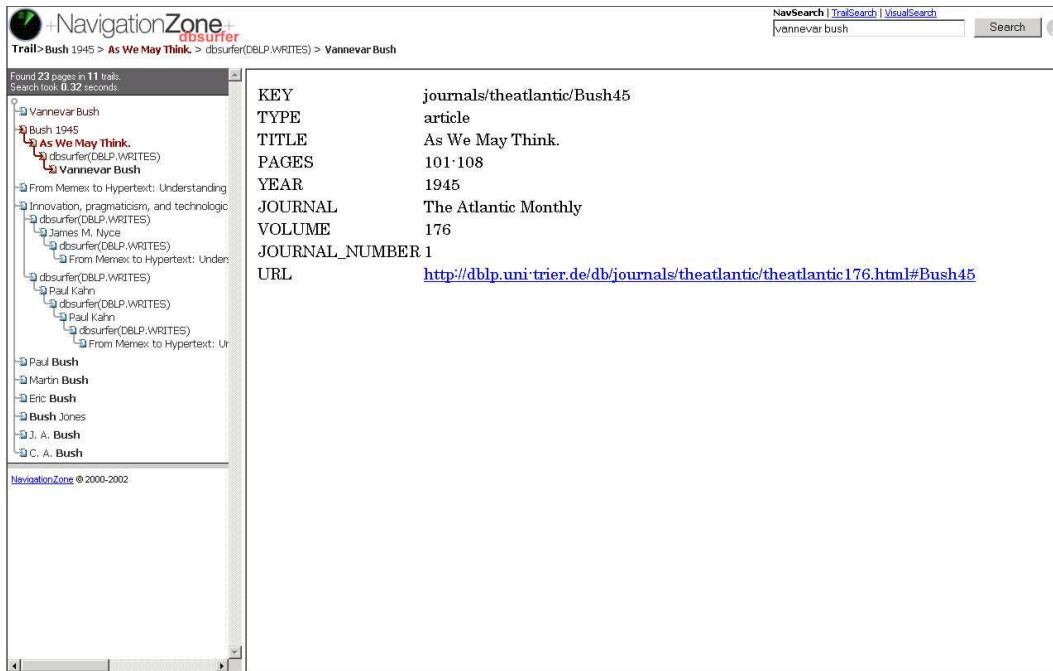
+NavigationZone+
dbsurfer
Trail> Bush 1945 > As We May Think. > dbsurfer(DBLP.WRITES) > Vannevar Bush

NavSearch | TrailSearch | VisualSearch
vannevar bush
Search

Found 23 pages in 11 trails.
Search took 0.32 seconds.

Vannevar Bush
Bush 1945
As We May Think.
dbsurfer(DBLP.WRITES)
Vannevar Bush
From Memex to Hypertext: Understanding
Innovation, pragmatism, and technologic
dbsurfer(DBLP.WRITES)
James M. Nyce
dbsurfer(DBLP.WRITES)
From Memex to Hypertext: Unders
dbsurfer(DBLP.WRITES)
Paul Kahn
dbsurfer(DBLP.WRITES)
Paul Kahn
dbsurfer(DBLP.WRITES)
From Memex to Hypertext: Ur
Paul Bush
Martin Bush
Eric Bush
Bush Jones
J. A. Bush
C. A. Bush

NavigationZone © 2000-2002

| | |
|---|---|
| KEY | journals/theatlantic/Bush45 |
| TYPE | article |
| TITLE | As We May Think. |
| PAGES | 101-108 |
| YEAR | 1945 |
| JOURNAL | The Atlantic Monthly |
| VOLUME | 176 |
| JOURNAL_NUMBER | 1 |
| URL | http://dblp.uni-trier.de/db/journals/theatlantic/theatlantic176.html#Bush45 |